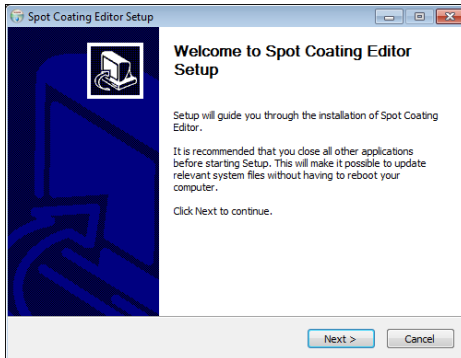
Spot Coating Editor Setup

Welcome to Spot Coating Editor Setup

Setup will guide you through the installation of Spot Coating Editor.

It is recommended that you close all other applications before starting Setup. This will make it possible to update relevant system files without having to reboot your computer.

Click Next to continue.

Next >
Cancel